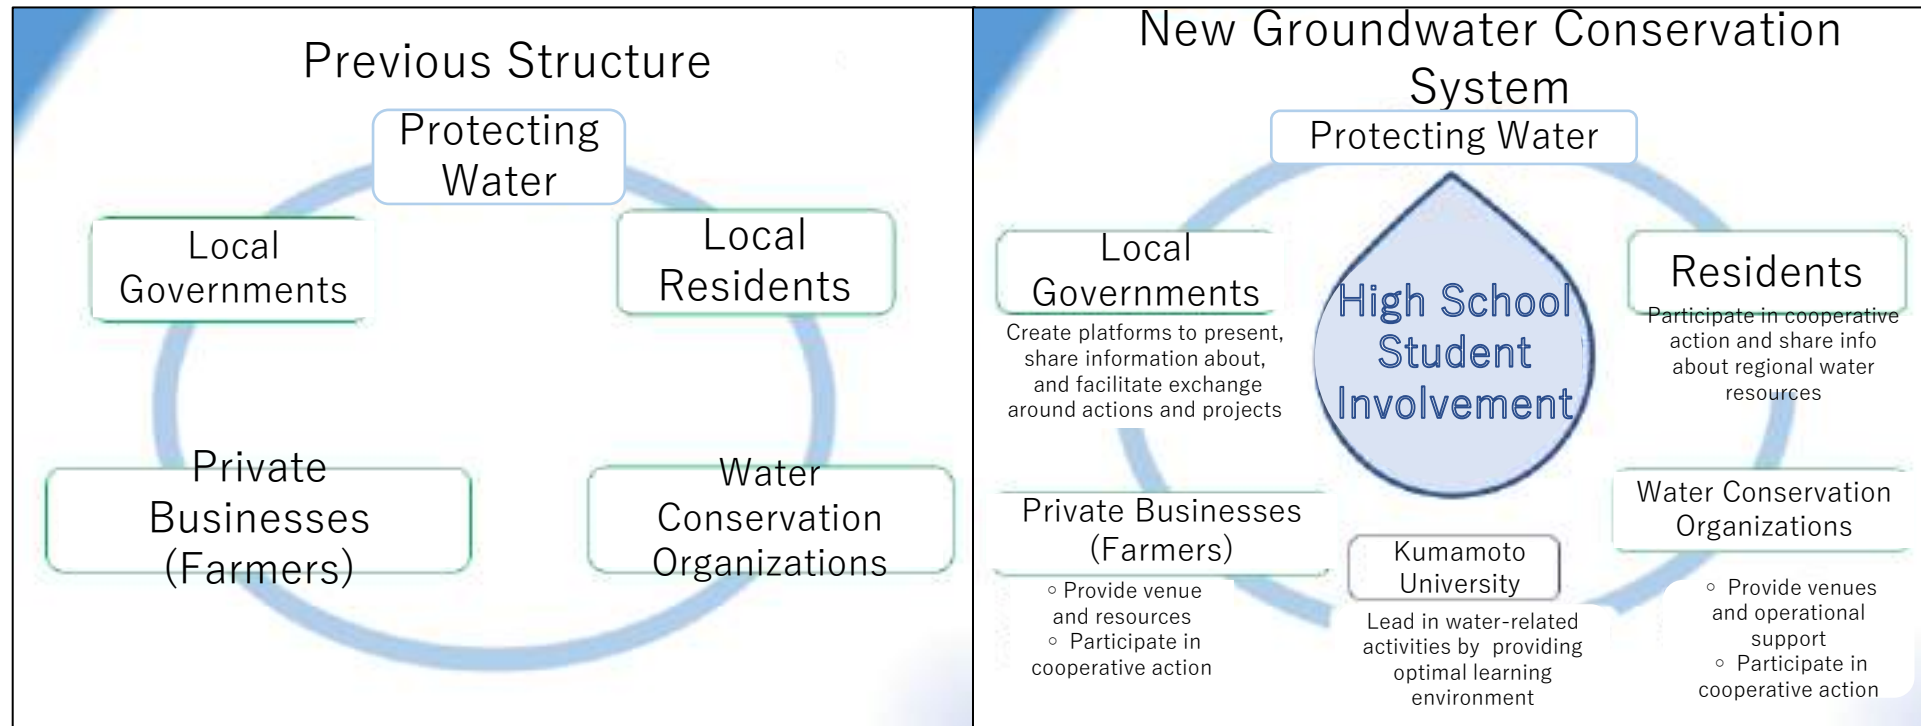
Previous Structure

Protecting Water

Local Governments

Local Residents

Private Businesses (Farmers)

Water Conservation Organizations

New Groundwater Conservation System

Protecting Water

Local Governments

Create platforms to present, share information about, and facilitate exchange around actions and projects

High School Student Involvement

Residents

Participate in cooperative action and share info about regional water resources

Private Businesses (Farmers)

◦ Provide venue and resources
◦ Participate in cooperative action

Kumamoto University

Lead in water-related activities by providing optimal learning environment

Water Conservation Organizations

◦ Provide venues and operational support
◦ Participate in cooperative action